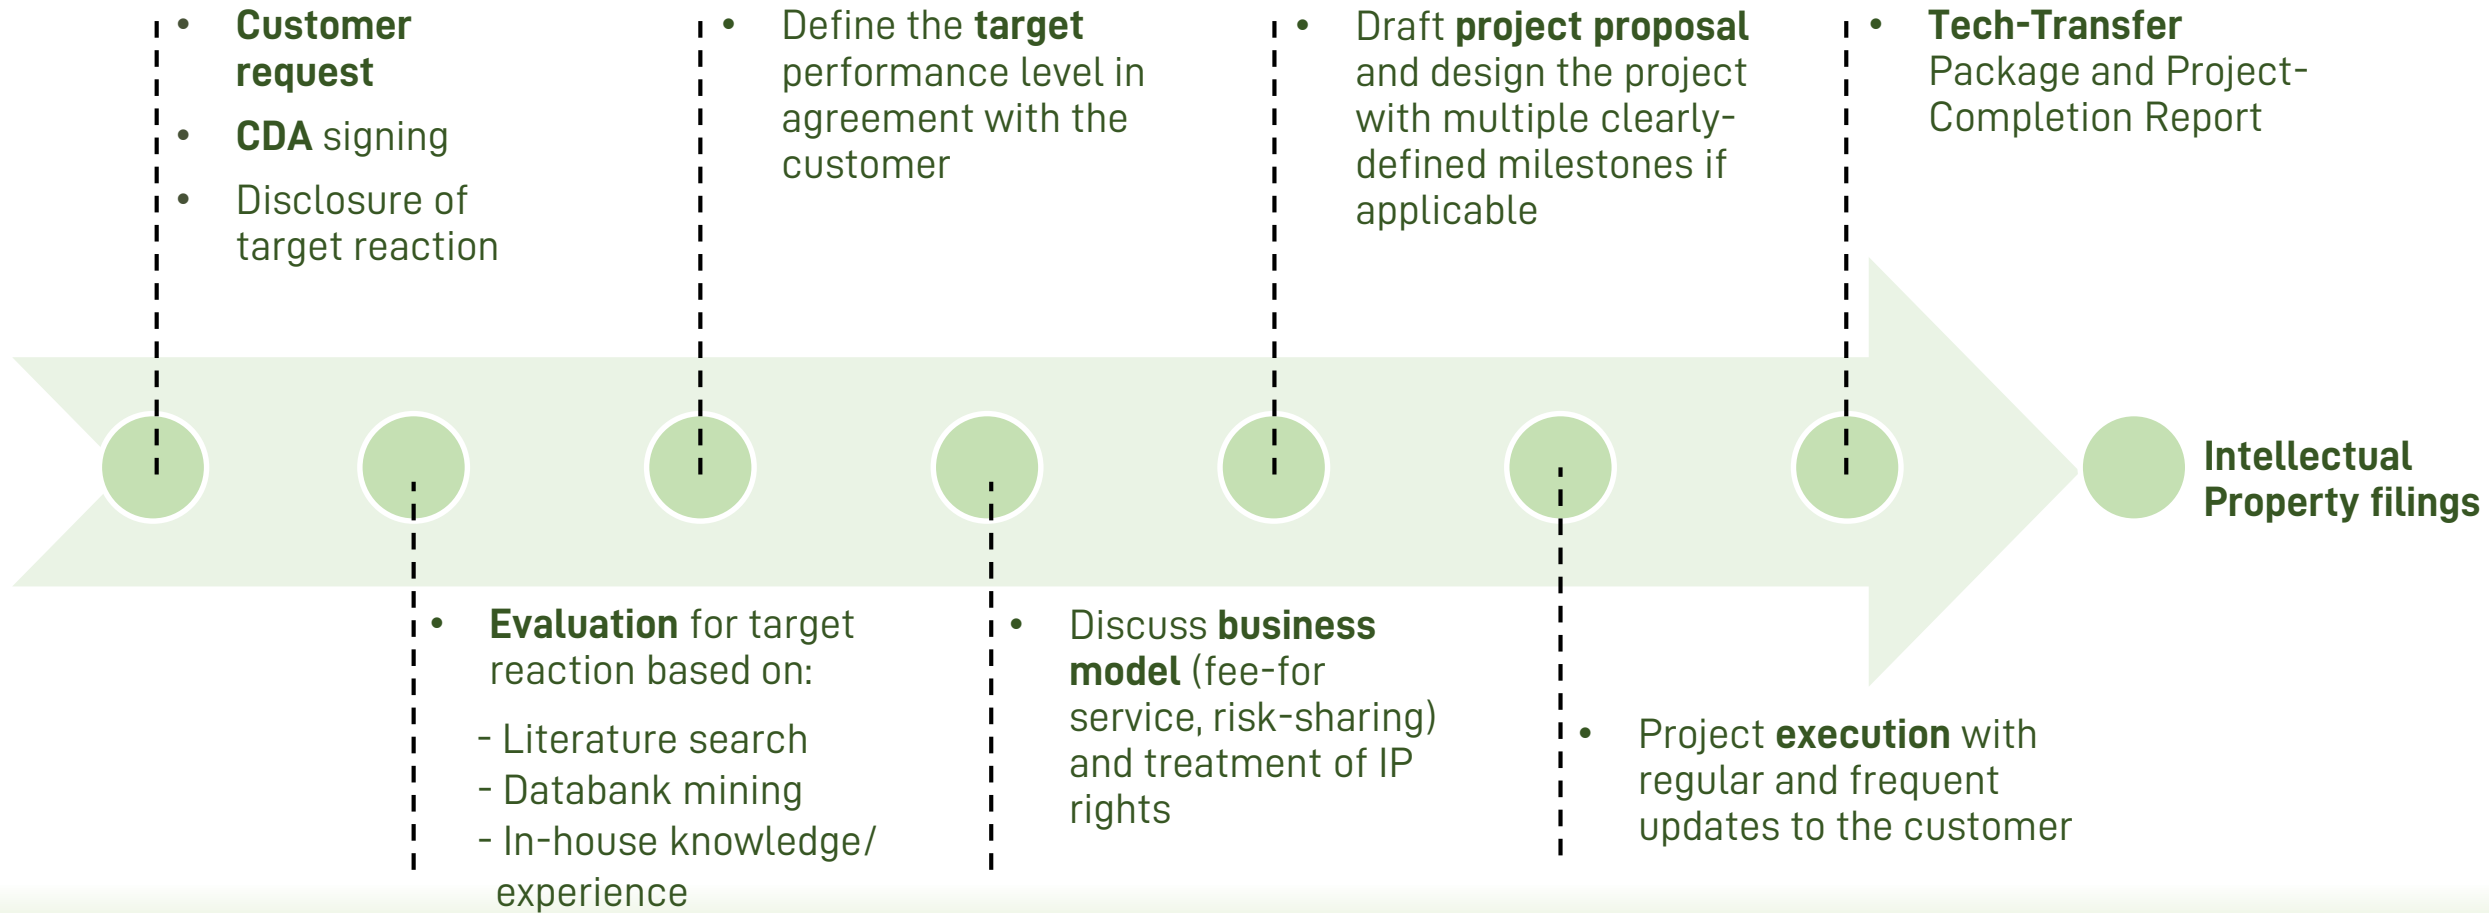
- Customer request
- CDA signing
- Disclosure of target reaction

- Evaluation for target reaction based on:

- Literature search
- Databank mining
- In-house knowledge/ experience

- Define the target performance level in agreement with the customer

- Discuss business model (fee-for service, risk-sharing) and treatment of IP rights

- Draft project proposal and design the project with multiple clearly-defined milestones if applicable

- Project execution with regular and frequent updates to the customer

- Tech-Transfer Package and Project-Completion Report

Intellectual Property filings